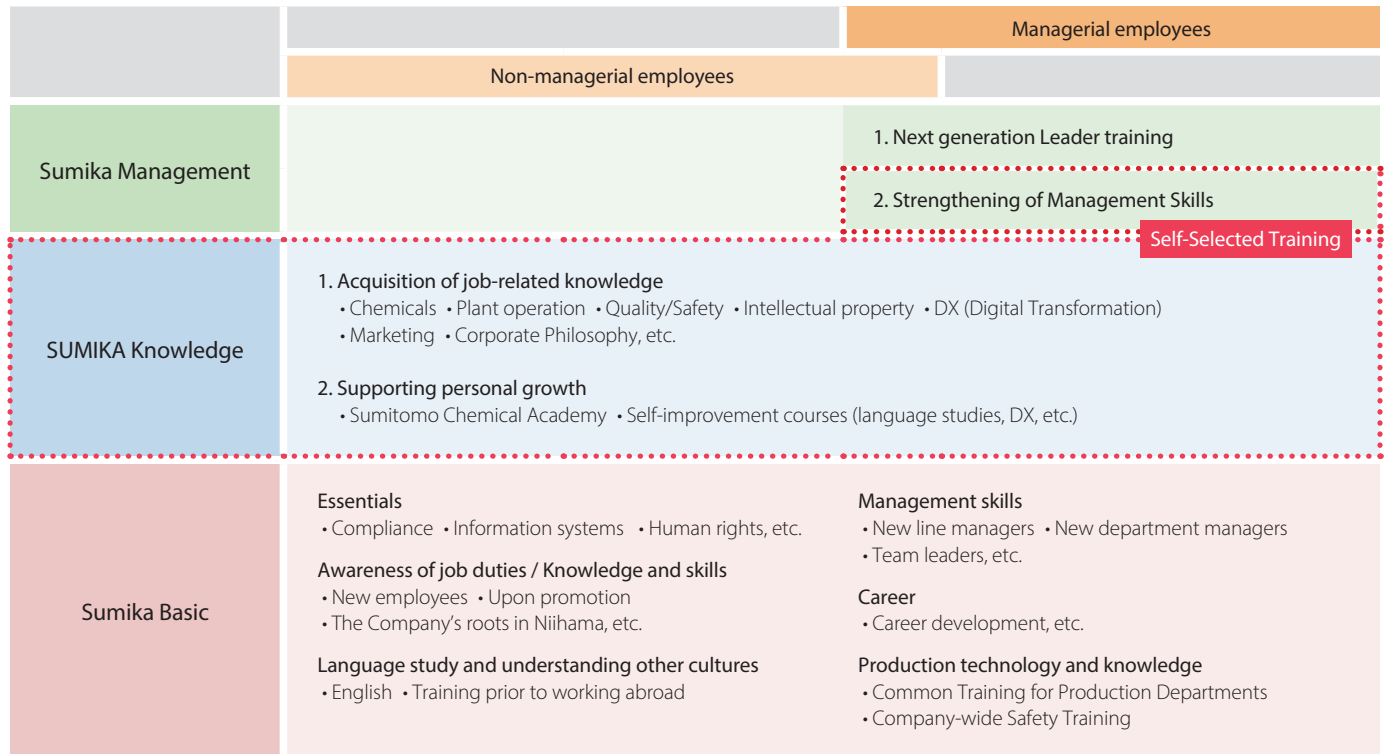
Managerial employees

Non-managerial employees

Sumika Management

1. Next generation Leader training

2. Strengthening of Management Skills

Self-Selected Training

SUMIKA Knowledge

1. Acquisition of job-related knowledge
• Chemicals • Plant operation • Quality/Safety • Intellectual property • DX (Digital Transformation)
• Marketing • Corporate Philosophy, etc.

2. Supporting personal growth
• Sumitomo Chemical Academy • Self-improvement courses (language studies, DX, etc.)

Sumika Basic

Essentials
• Compliance • Information systems • Human rights, etc.

Awareness of job duties / Knowledge and skills
• New employees • Upon promotion
• The Company's roots in Niihama, etc.

Language study and understanding other cultures
• English • Training prior to working abroad

Management skills
• New line managers • New department managers
• Team leaders, etc.

Career
• Career development, etc.

Production technology and knowledge
• Common Training for Production Departments
• Company-wide Safety Training